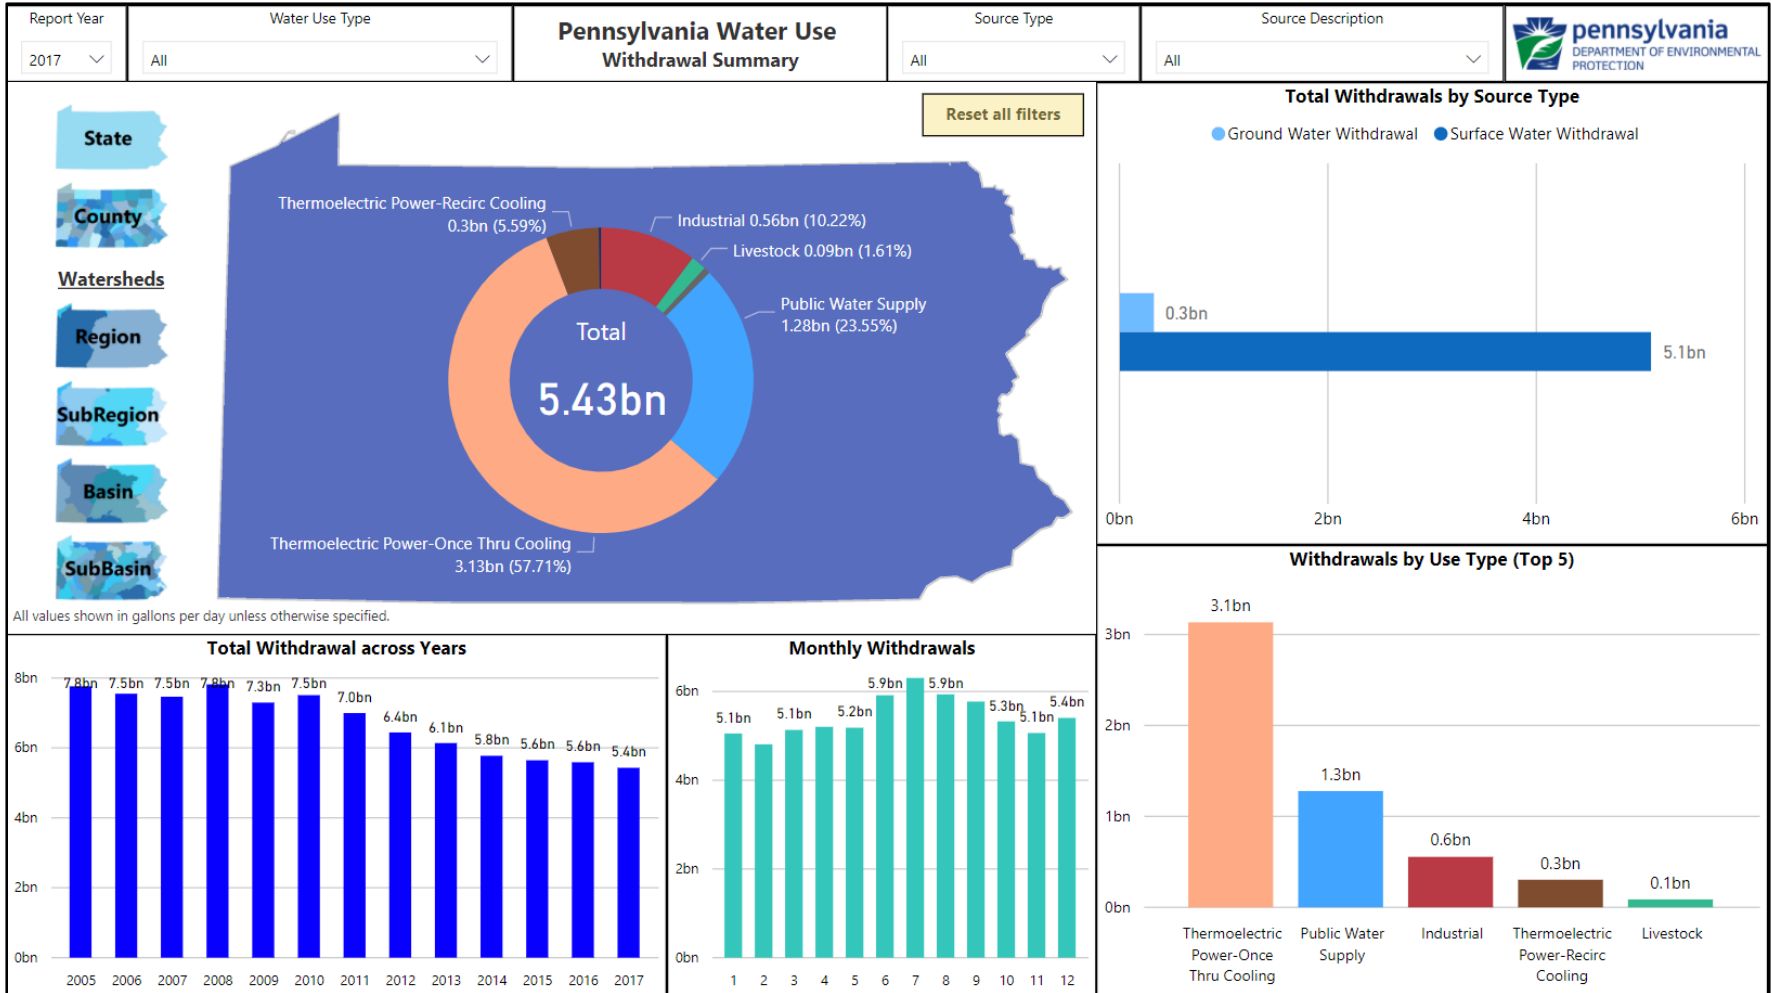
Report Year
2017

Water Use Type
All

Pennsylvania Water Use
Withdrawal Summary

Source Type
All

Source Description
All

pennsylvania
DEPARTMENT OF ENVIRONMENTAL PROTECTION

State
County
Watersheds
Region
SubRegion
Basin
SubBasin

Reset all filters

Thermoelectric Power-Recirc Cooling 0.3bn (5.59%)
Industrial 0.56bn (10.22%)
Livestock 0.09bn (1.61%)
Public Water Supply 1.28bn (23.55%)
Total
5.43bn
Thermoelectric Power-Once Thru Cooling 3.13bn (57.71%)

All values shown in gallons per day unless otherwise specified.

Total Withdrawals by Source Type
Ground Water Withdrawal
Surface Water Withdrawal
0.3bn
5.1bn
0bn
2bn
4bn
6bn

Withdrawals by Use Type (Top 5)
3bn
2bn
1bn
0bn
3.1bn
1.3bn
0.6bn
0.3bn
0.1bn
Thermoelectric Power-Once Thru Cooling
Public Water Supply
Industrial
Thermoelectric Power-Recirc Cooling
Livestock

Total Withdrawal across Years
8bn
6bn
4bn
2bn
0bn
7.8bn 7.5bn 7.5bn 7.8bn 7.3bn 7.5bn 7.0bn 6.4bn 6.1bn 5.8bn 5.6bn 5.6bn 5.4bn
2005 2006 2007 2008 2009 2010 2011 2012 2013 2014 2015 2016 2017

Monthly Withdrawals
6bn
4bn
2bn
0bn
5.1bn 5.1bn 5.2bn 5.9bn 5.9bn 5.3bn 5.1bn 5.4bn
1 2 3 4 5 6 7 8 9 10 11 12